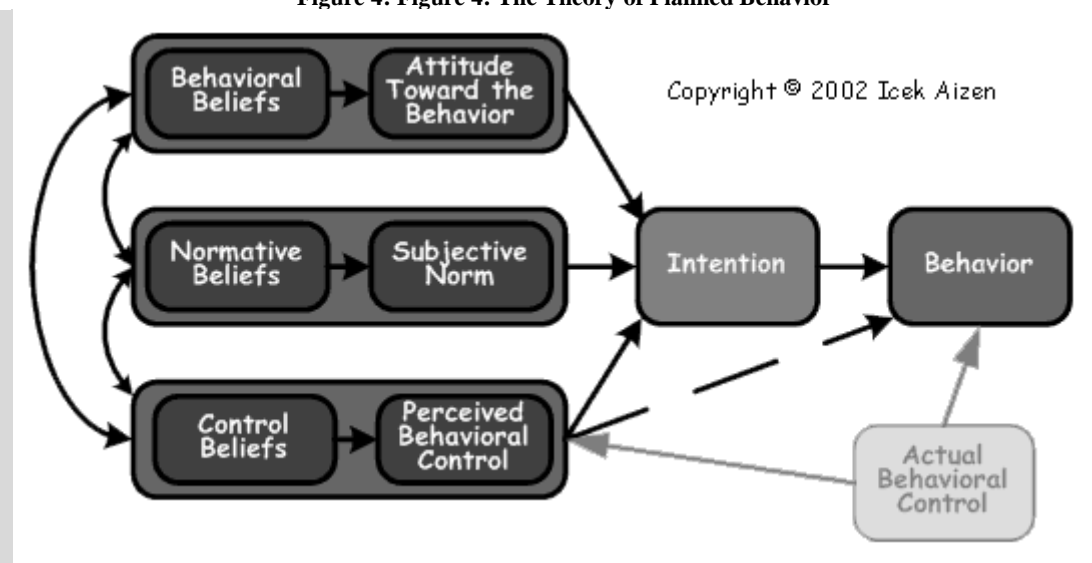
Figure 4: Figure 4: The Theory of Planned Behavior

Behavioral Beliefs

Attitude Toward the Behavior

Copyright © 2002 Icek Aizen

Normative Beliefs

Subjective Norm

Intention

Behavior

Control Beliefs

Perceived Behavioral Control

Actual Behavioral Control